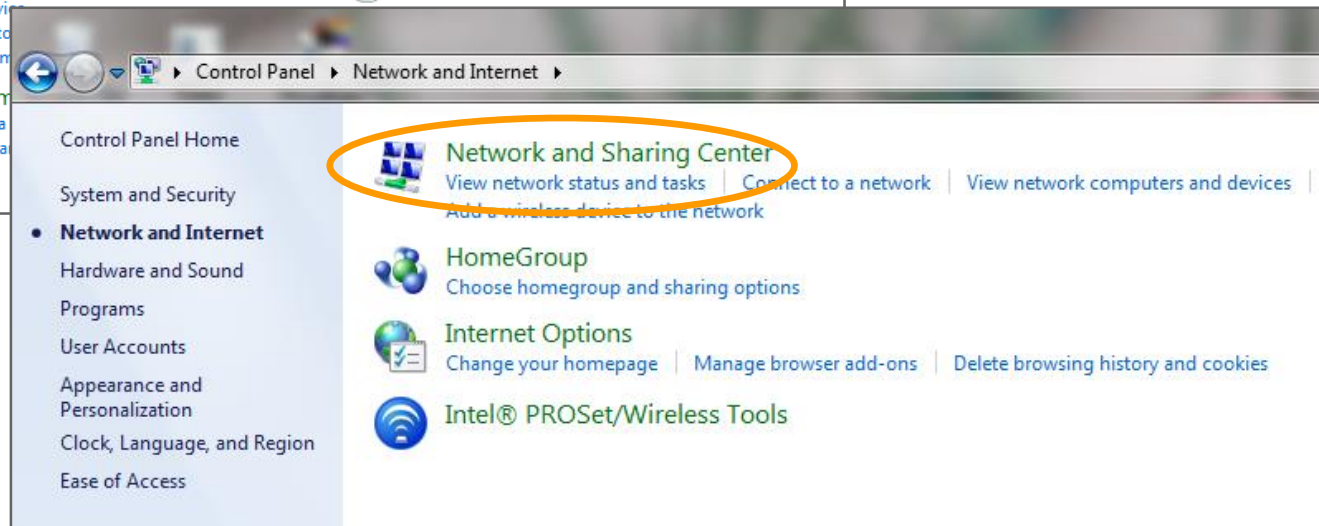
Control Panel ▸ Network and Internet ▸

Control Panel Home

System and Security

Network and Internet

Hardware and Sound

Programs

User Accounts

Appearance and Personalization

Clock, Language, and Region

Ease of Access

Network and Sharing Center
View network status and tasks | Connect to a network | View network computers and devices
Add a wireless device to the network

HomeGroup
Choose homegroup and sharing options

Internet Options
Change your homepage | Manage browser add-ons | Delete browsing history and cookies

Intel® PROSet/Wireless Tools